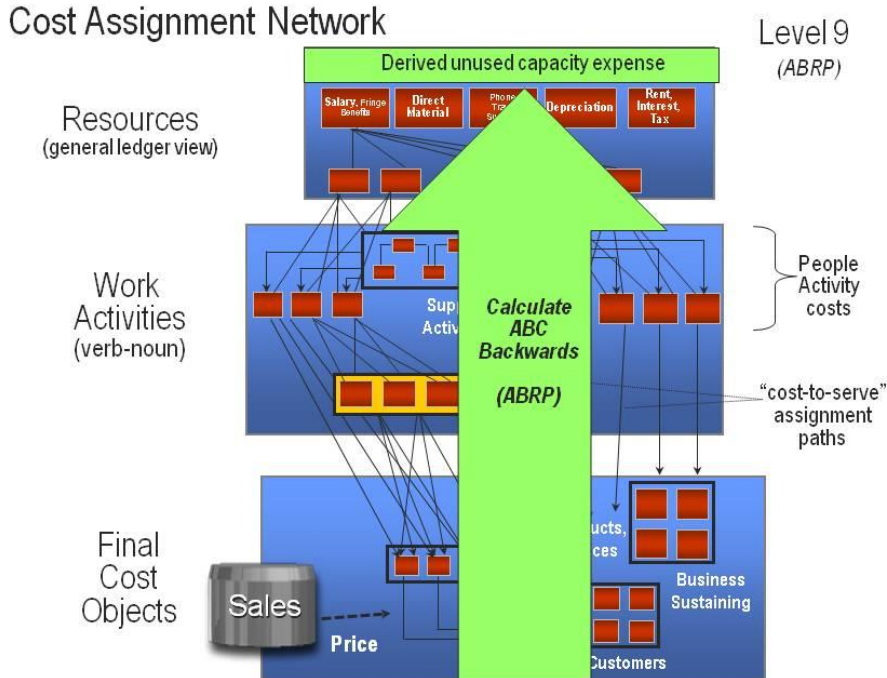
Cost Assignment Network

Level 9
(ABRP)

Derived unused capacity expense

Resources
(general ledger view)

Salary, Fringe Benefits

Direct Material

Phone, Tra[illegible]

Depreciation

Rent, Interest, Tax

Work Activities
(verb-noun)

Sup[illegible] Activ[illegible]

Calculate ABC Backwards

(ABRP)

People Activity costs

"cost-to-serve" assignment paths

Final Cost Objects

Sales

Price

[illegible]ucts, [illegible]ces

Business Sustaining

Customers